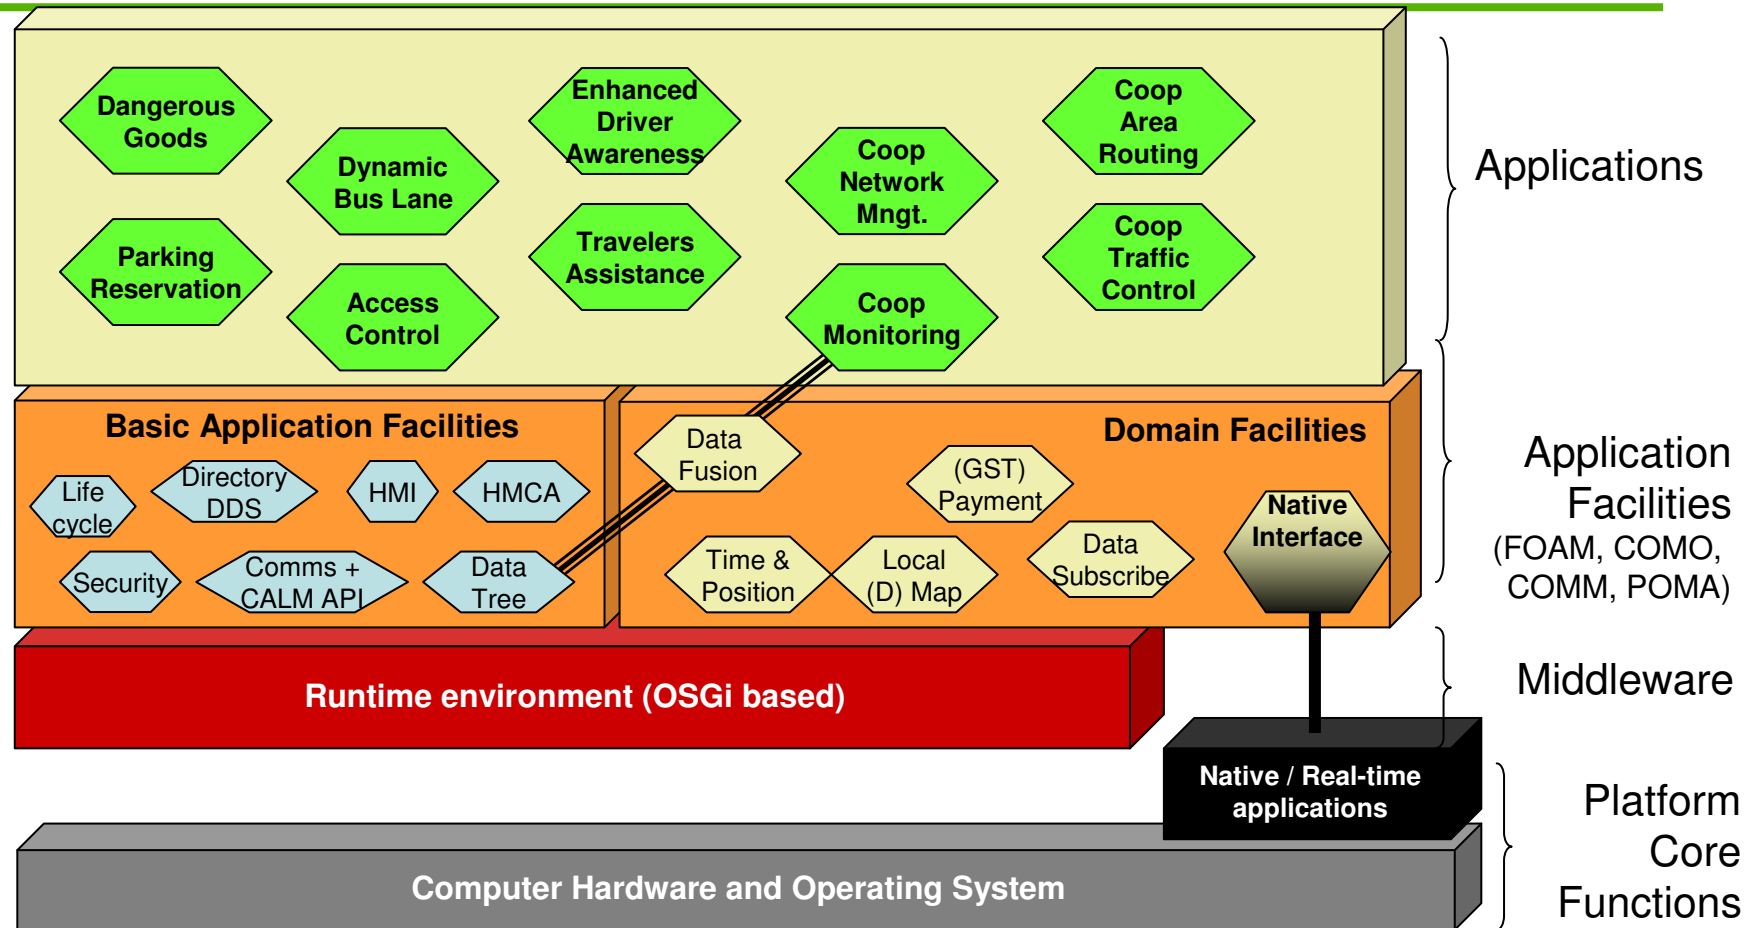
Dangerous Goods

Dynamic Bus Lane

Enhanced Driver Awareness

Coop Network Mngt.

Coop Area Routing

Parking Reservation

Access Control

Travelers Assistance

Coop Monitoring

Coop Traffic Control

Applications

Basic Application Facilities

Life cycle

Directory DDS

HMI

HMCA

Security

Comms + CALM API

Data Tree

Domain Facilities

Data Fusion

(GST) Payment

Native Interface

Time & Position

Local (D) Map

Data Subscribe

Application Facilities (FOAM, COMO, COMM, POMA)

Runtime environment (OSGi based)

Middleware

Native / Real-time applications

Platform Core Functions

Computer Hardware and Operating System